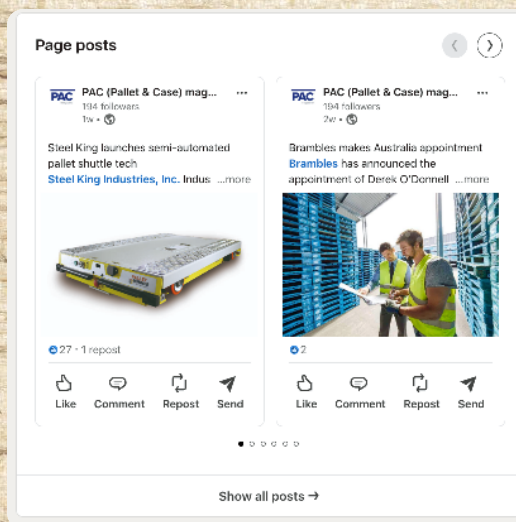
Page posts

PAC PAC (Pallet & Case) mag...
194 followers
1w •

Steel King launches semi-automated pallet shuttle tech
Steel King Industries, Inc. Indus ...more

27 · 1 repost

Like Comment Repost Send

PAC PAC (Pallet & Case) mag...
194 followers
2w •

Brambles makes Australia appointment
Brambles has announced the appointment of Derek O'Donnell ...more

2

Like Comment Repost Send

Show all posts →